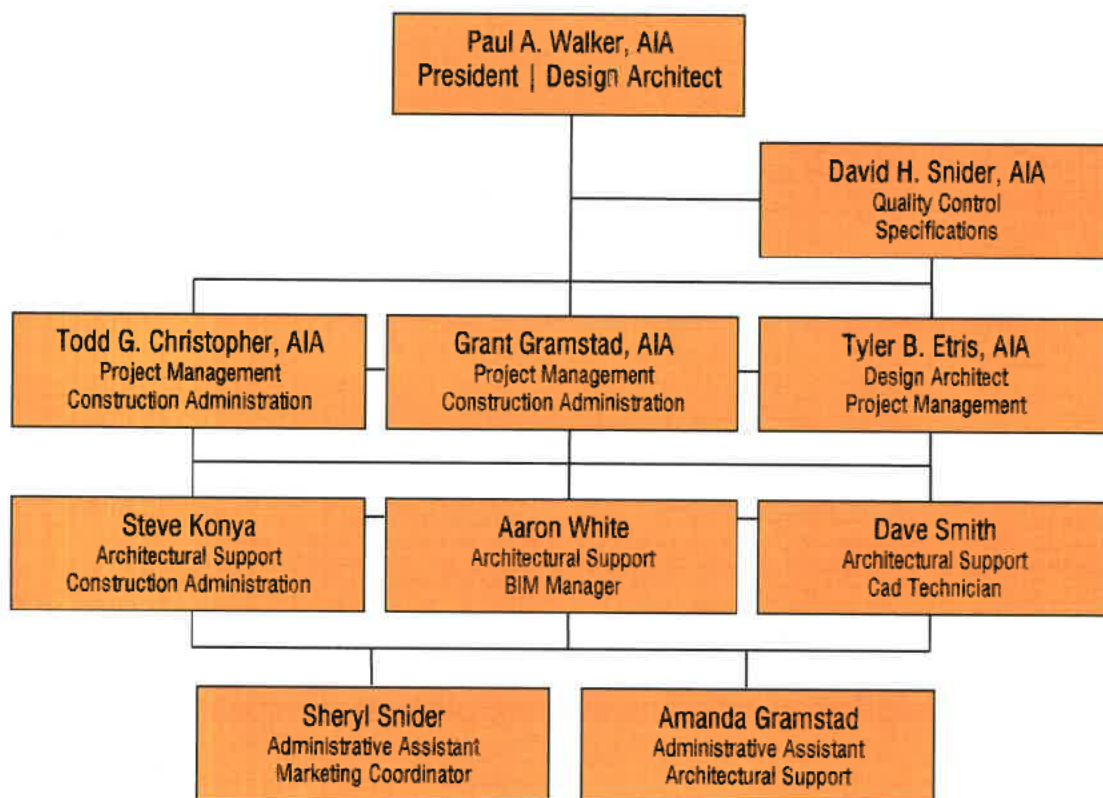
Paul A. Walker, AIA
President | Design Architect

David H. Snider, AIA
Quality Control
Specifications

Todd G. Christopher, AIA
Project Management
Construction Administration

Grant Gramstad, AIA
Project Management
Construction Administration

Tyler B. Etris, AIA
Design Architect
Project Management

Steve Konya
Architectural Support
Construction Administration

Aaron White
Architectural Support
BIM Manager

Dave Smith
Architectural Support
Cad Technician

Sheryl Snider
Administrative Assistant
Marketing Coordinator

Amanda Gramstad
Administrative Assistant
Architectural Support